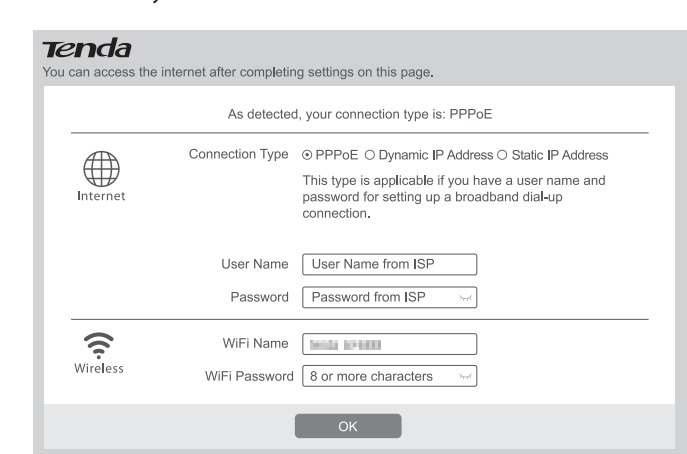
Tenda
You can access the internet after completing settings on this page.

As detected, your connection type is: PPPoE

Internet

Connection Type ⊙ PPPoE ○ Dynamic IP Address ○ Static IP Address

This type is applicable if you have a user name and password for setting up a broadband dial-up connection.

User Name | User Name from ISP

Password | Password from ISP

Wireless

WiFi Name | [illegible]

WiFi Password | 8 or more characters

OK